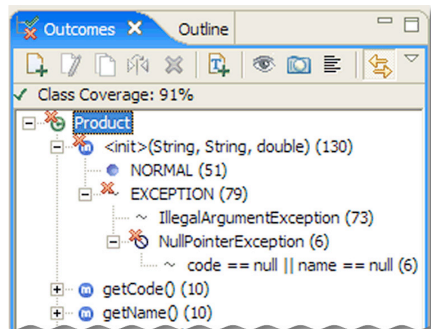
Outcomes
Outline
Class Coverage: 91%
Product
<init>(String, String, double) (130)
NORMAL (51)
EXCEPTION (79)
~ IllegalArgumentException (73)
NullPointerException (6)
~ code == null || name == null (6)
getCode() (10)
getName() (10)